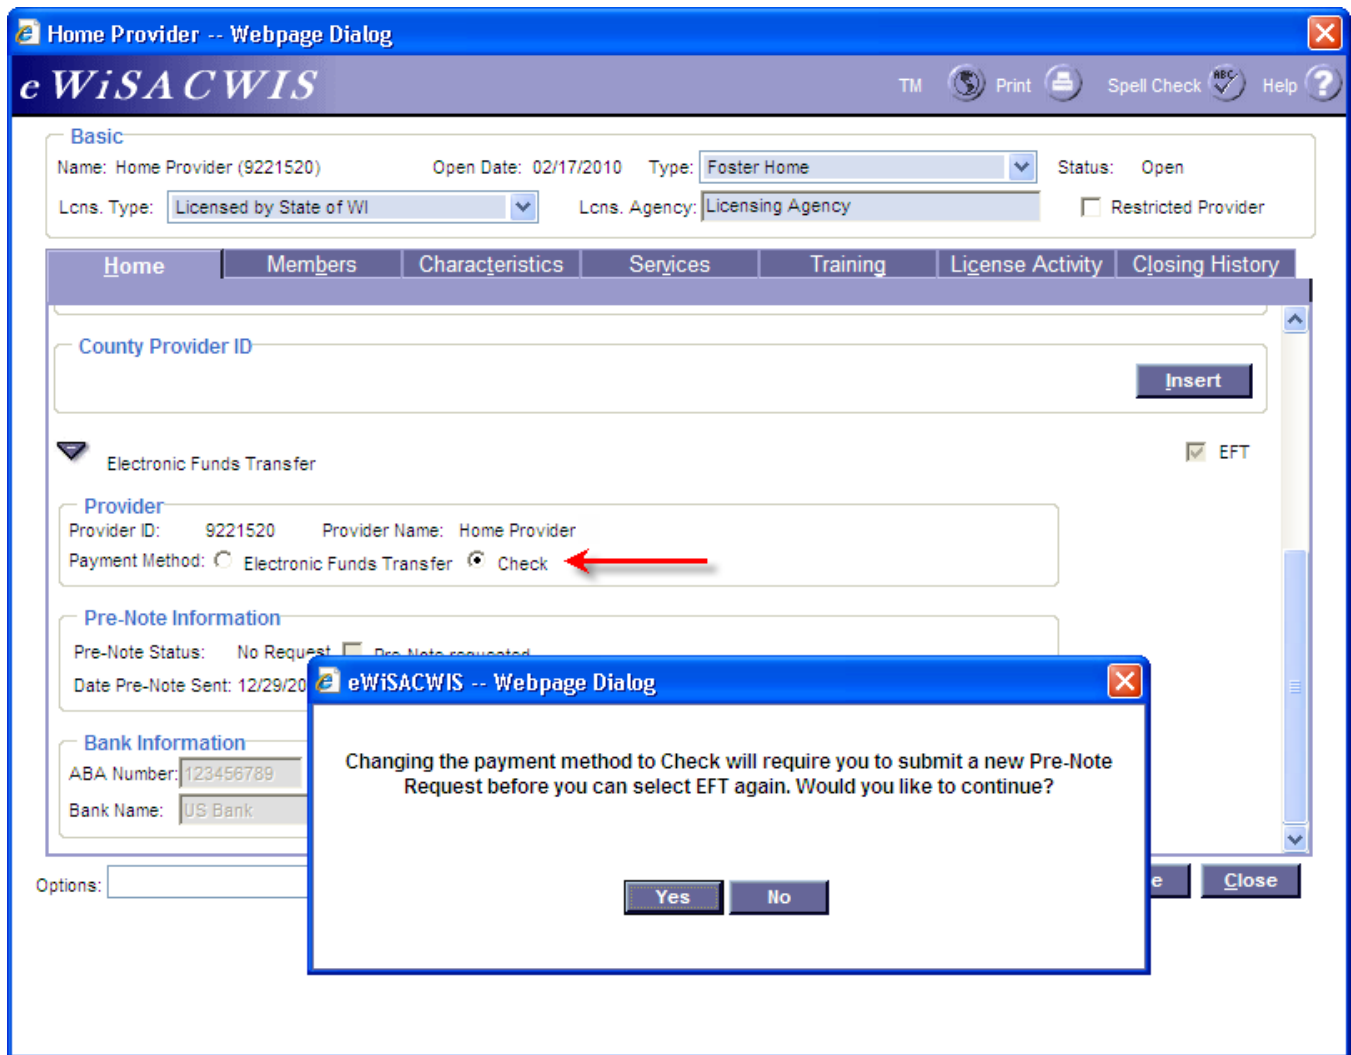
Home Provider -- Webpage Dialog

eWiSACWIS

TM Print Spell Check Help

Basic

Name: Home Provider (9221520) Open Date: 02/17/2010 Type: Foster Home Status: Open

Lcns. Type: Licensed by State of WI Lcns. Agency: Licensing Agency Restricted Provider

| Home | Members | Characteristics | Services | Training | License Activity | Closing History |
|---|---|---|---|---|---|---|

County Provider ID

Insert

Electronic Funds Transfer

EFT

Provider

Provider ID: 9221520 Provider Name: Home Provider

Payment Method: Electronic Funds Transfer Check

Pre-Note Information

Pre-Note Status: No Request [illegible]

Date Pre-Note Sent: 12/29/20

Bank Information

ABA Number: 123456789

Bank Name: US Bank

Options:

Close

eWiSACWIS -- Webpage Dialog

Changing the payment method to Check will require you to submit a new Pre-Note Request before you can select EFT again. Would you like to continue?

Yes No